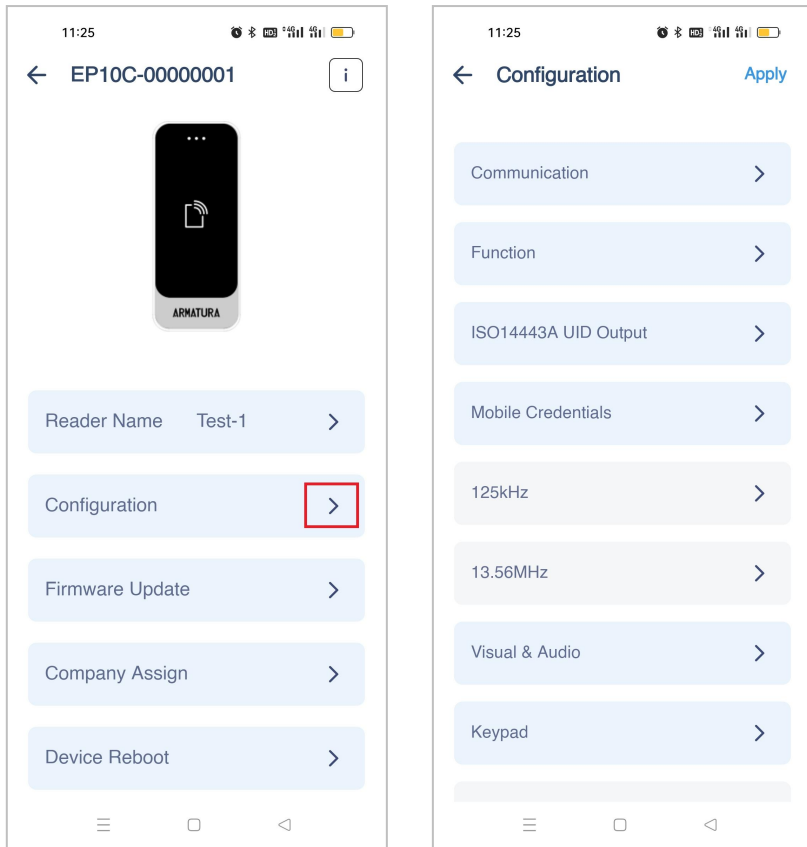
11:25

EP10C-00000001

i

ARMATURA

Reader Name Test-1

Configuration

Firmware Update

Company Assign

Device Reboot

11:25

Configuration

Apply

Communication

Function

ISO14443A UID Output

Mobile Credentials

125kHz

13.56MHz

Visual & Audio

Keypad